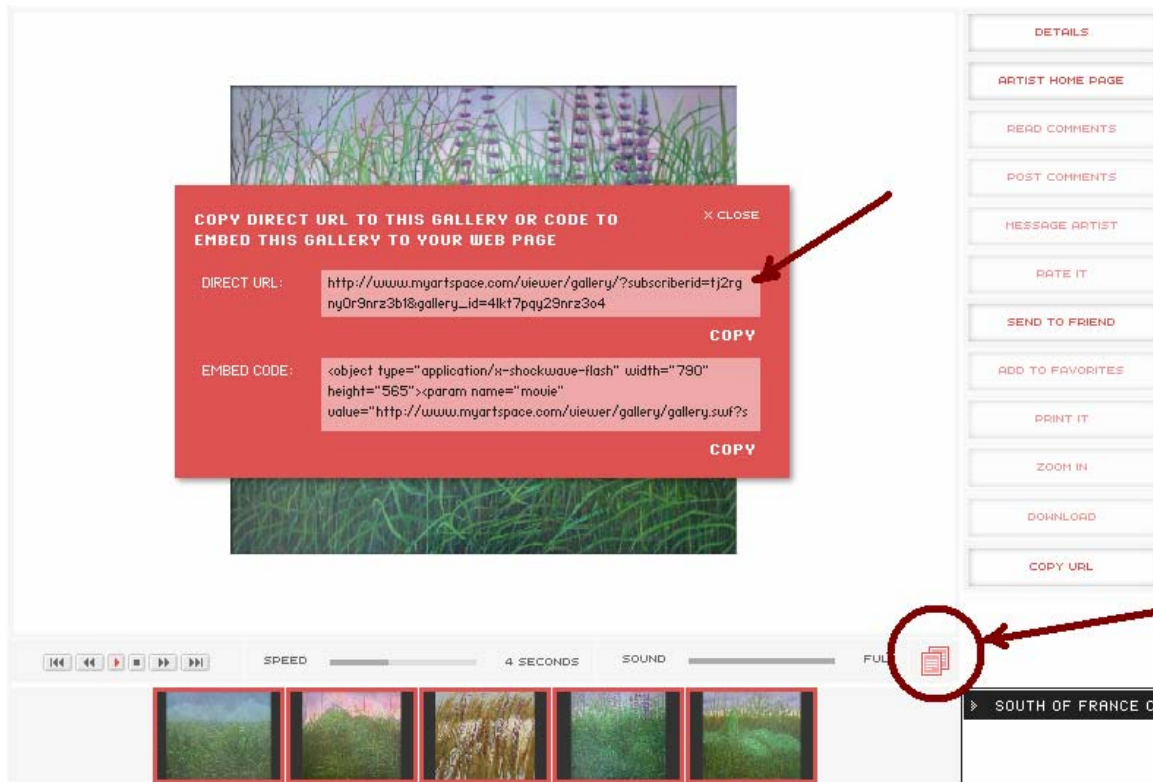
COPY DIRECT URL TO THIS GALLERY OR CODE TO EMBED THIS GALLERY TO YOUR WEB PAGE

X CLOSE

DIRECT URL: http://www.myartspace.com/viewer/gallery/?subscriberid=tj2rgny0r9nrz3b1&gallery_id=4lkt7pqy29nrz3o4

COPY

EMBED CODE: <object type="application/x-shockwave-flash" width="790" height="565"><param name="movie" value="http://www.myartspace.com/viewer/gallery/gallery.swf?s

COPY

DETAILS
ARTIST HOME PAGE
READ COMMENTS
POST COMMENTS
MESSAGE ARTIST
RATE IT
SEND TO FRIEND
ADD TO FAVORITES
PRINT IT
ZOOM IN
DOWNLOAD
COPY URL

SPEED 4 SECONDS SOUND FUL

SOUTH OF FRANCE C